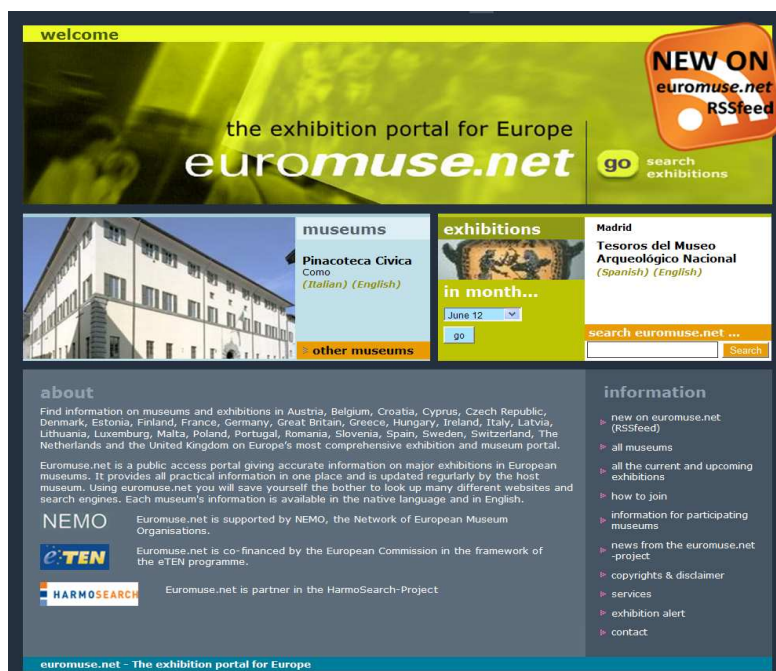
welcome

NEW ON euromuse.net RSSfeed

the exhibition portal for Europe
euromuse.net

go search exhibitions

museums

Pinacoteca Civica
Como
(Italian) (English)

other museums

exhibitions

in month...

June 12

go

Madrid

Tesoros del Museo Arqueológico Nacional
(Spanish) (English)

search euromuse.net ...

Search

about

Find information on museums and exhibitions in Austria, Belgium, Croatia, Cyprus, Czech Republic, Denmark, Estonia, Finland, France, Germany, Great Britain, Greece, Hungary, Ireland, Italy, Latvia, Lithuania, Luxemburg, Malta, Poland, Portugal, Romania, Slovenia, Spain, Sweden, Switzerland, The Netherlands and the United Kingdom on Europe's most comprehensive exhibition and museum portal.

Euromuse.net is a public access portal giving accurate information on major exhibitions in European museums. It provides all practical information in one place and is updated regularly by the host museum. Using euromuse.net you will save yourself the bother to look up many different websites and search engines. Each museum's information is available in the native language and in English.

NEMO

Euromuse.net is supported by NEMO, the Network of European Museum Organisations.

eTEN

Euromuse.net is co-financed by the European Commission in the framework of the eTEN programme.

HARMOSEARCH

Euromuse.net is partner in the HarmoSearch-Project

information

new on euromuse.net (RSSfeed)

all museums

all the current and upcoming exhibitions

how to join

information for participating museums

news from the euromuse.net -project

copyrights & disclaimer

services

exhibition alert

contact

euromuse.net - The exhibition portal for Europe